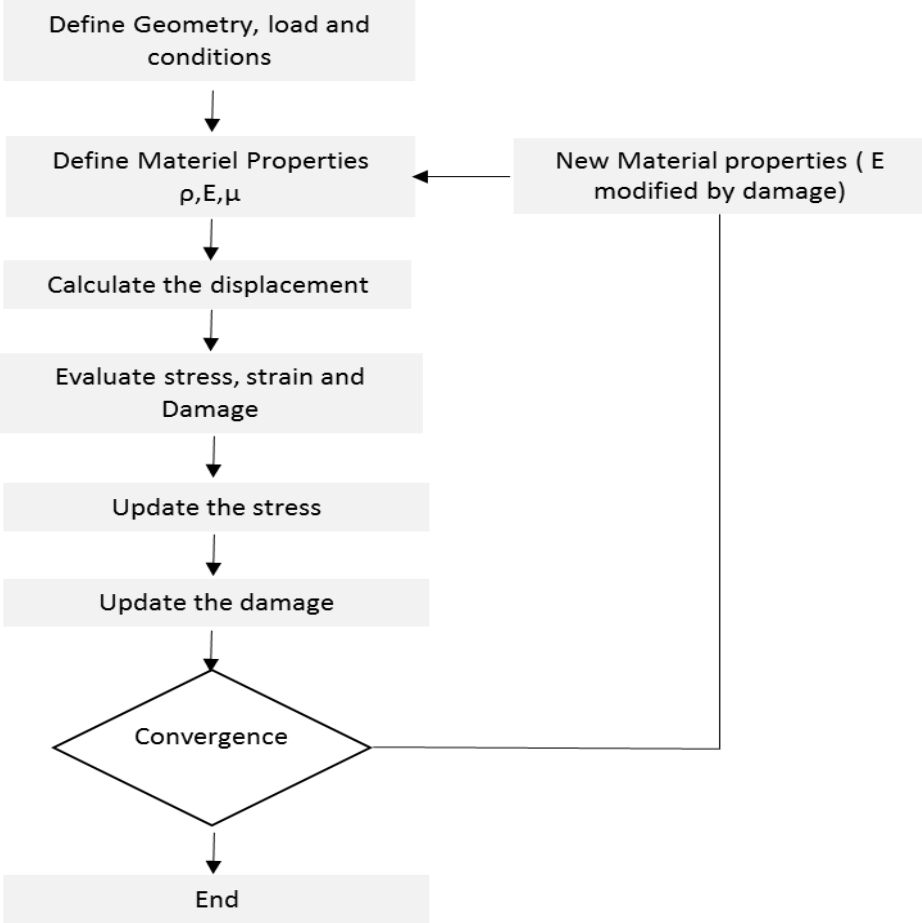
Define Geometry, load and conditions

Define Materiel Properties ρ,E,μ

New Material properties ( E modified by damage)

Calculate the displacement

Evaluate stress, strain and Damage

Update the stress

Update the damage

Convergence

End